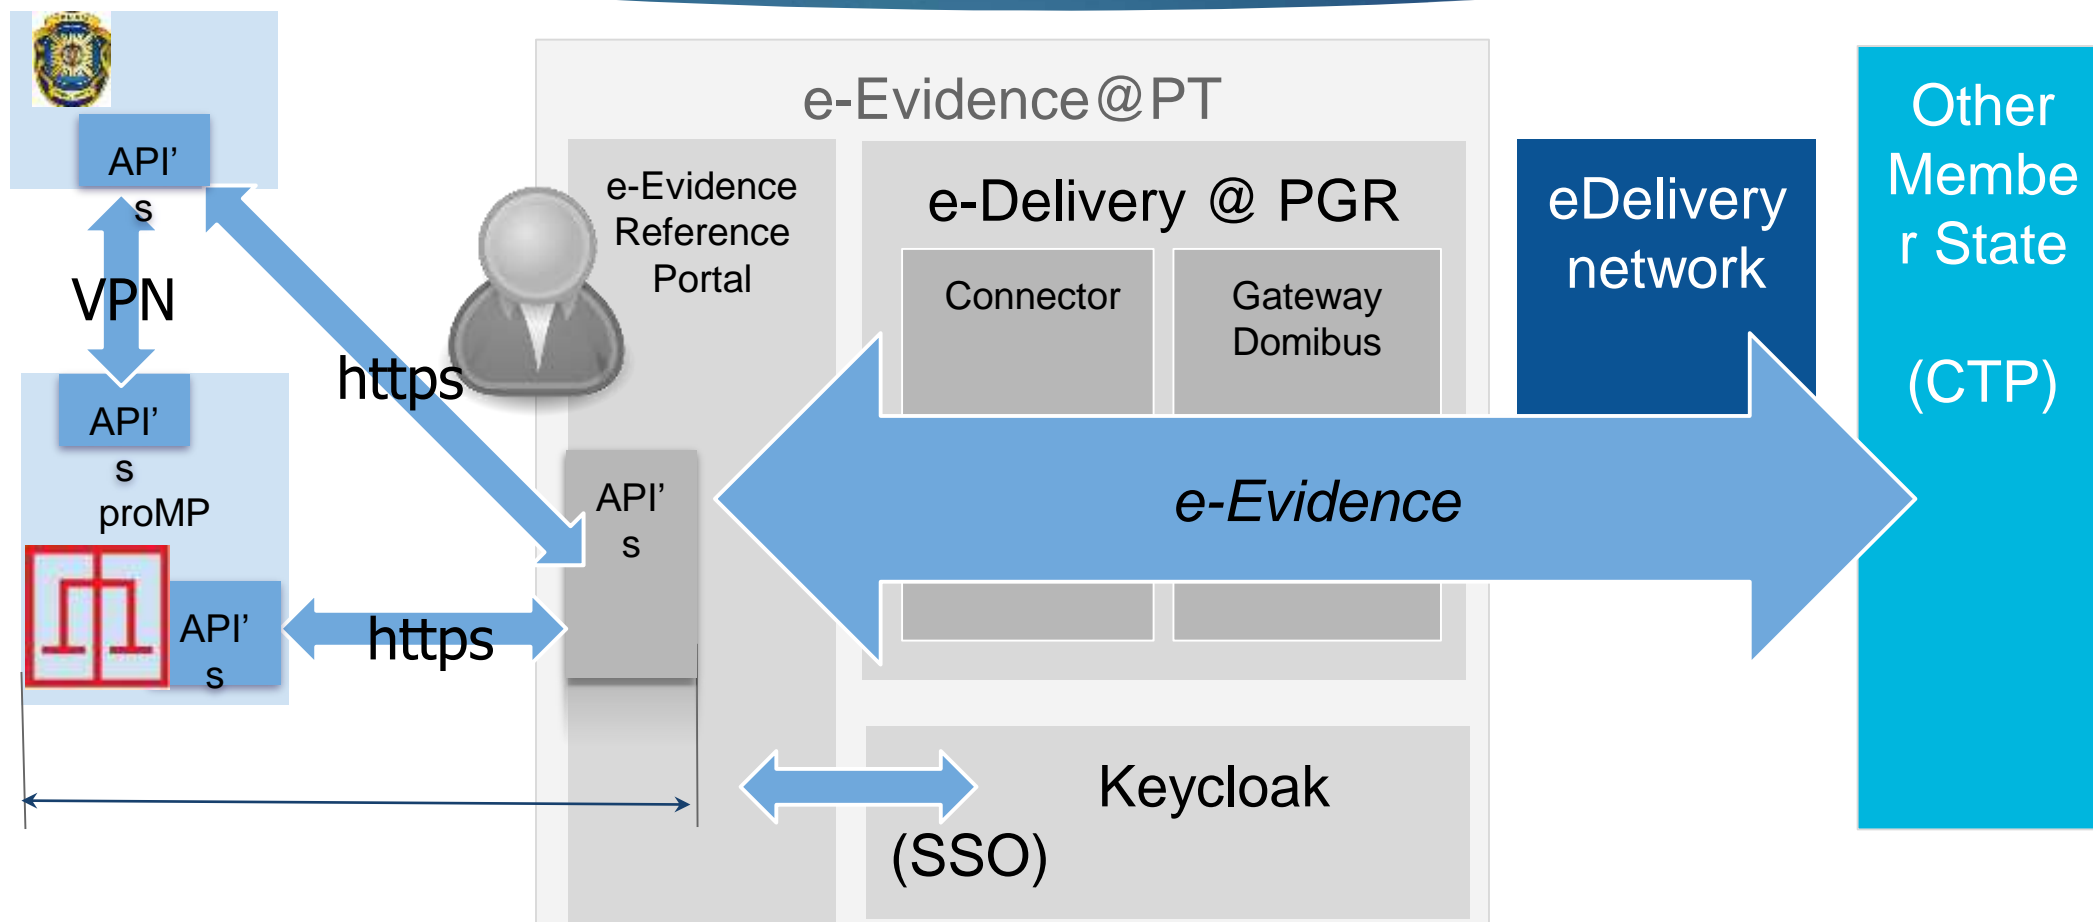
API's

VPN

API's proMP

API's

https

https

e-Evidence@PT

e-Evidence Reference Portal

API's

e-Delivery @ PGR

Connector

Gateway Domibus

e-Evidence

Keycloak

(SSO)

eDelivery network

Other Member State

(CTP)